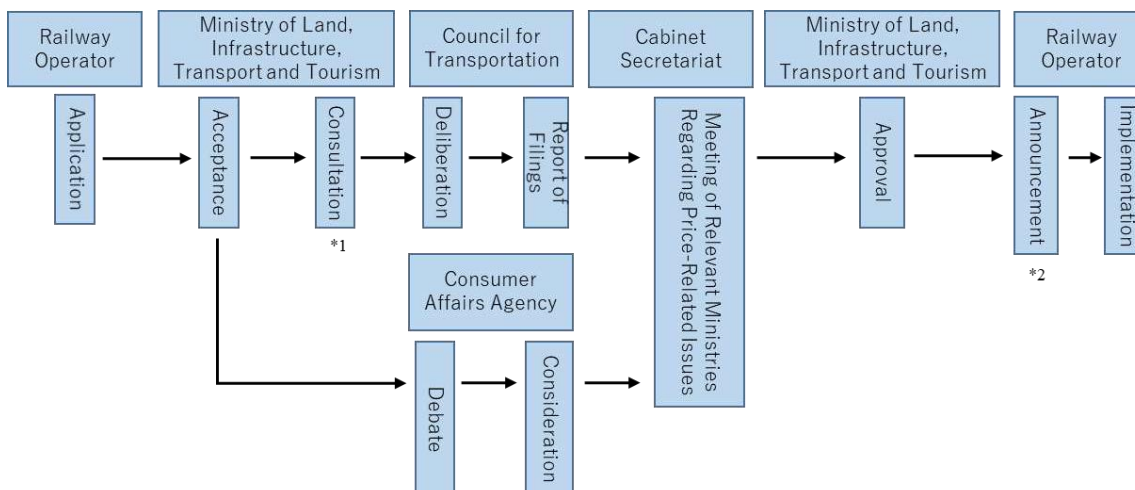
Railway Operator

Application

Ministry of Land, Infrastructure, Transport and Tourism

Acceptance

Consultation

*1

Council for Transportation

Deliberation

Report of Filings

Consumer Affairs Agency

Debate

Consideration

Cabinet Secretariat

Meeting of Relevant Ministries Regarding Price-Related Issues

Ministry of Land, Infrastructure, Transport and Tourism

Approval

Railway Operator

Announcement

*2

Implementation